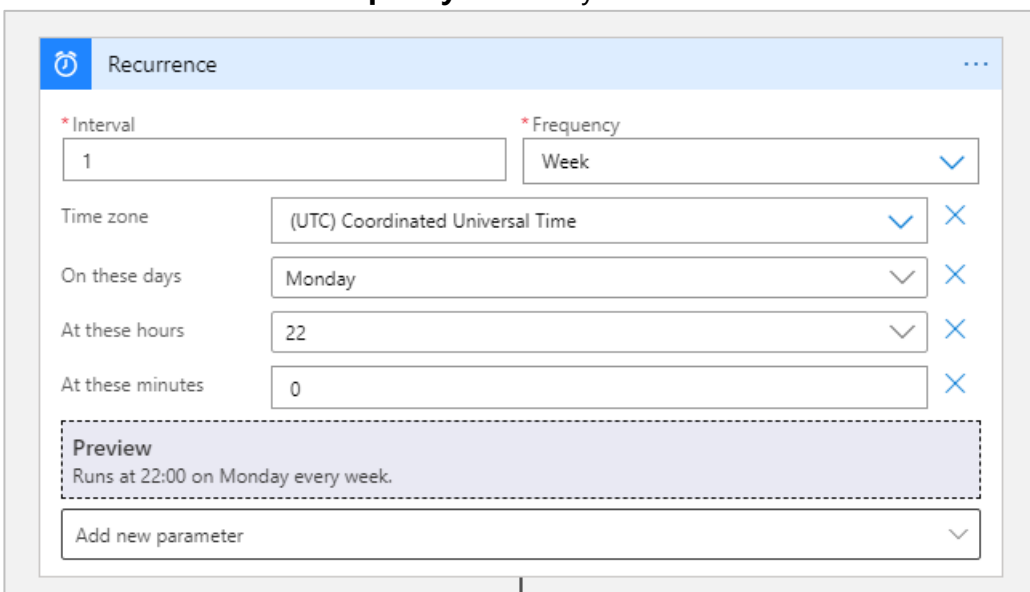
Recurrence

* Interval
1

* Frequency
Week

Time zone
(UTC) Coordinated Universal Time

On these days
Monday

At these hours
22

At these minutes
0

Preview
Runs at 22:00 on Monday every week.

Add new parameter